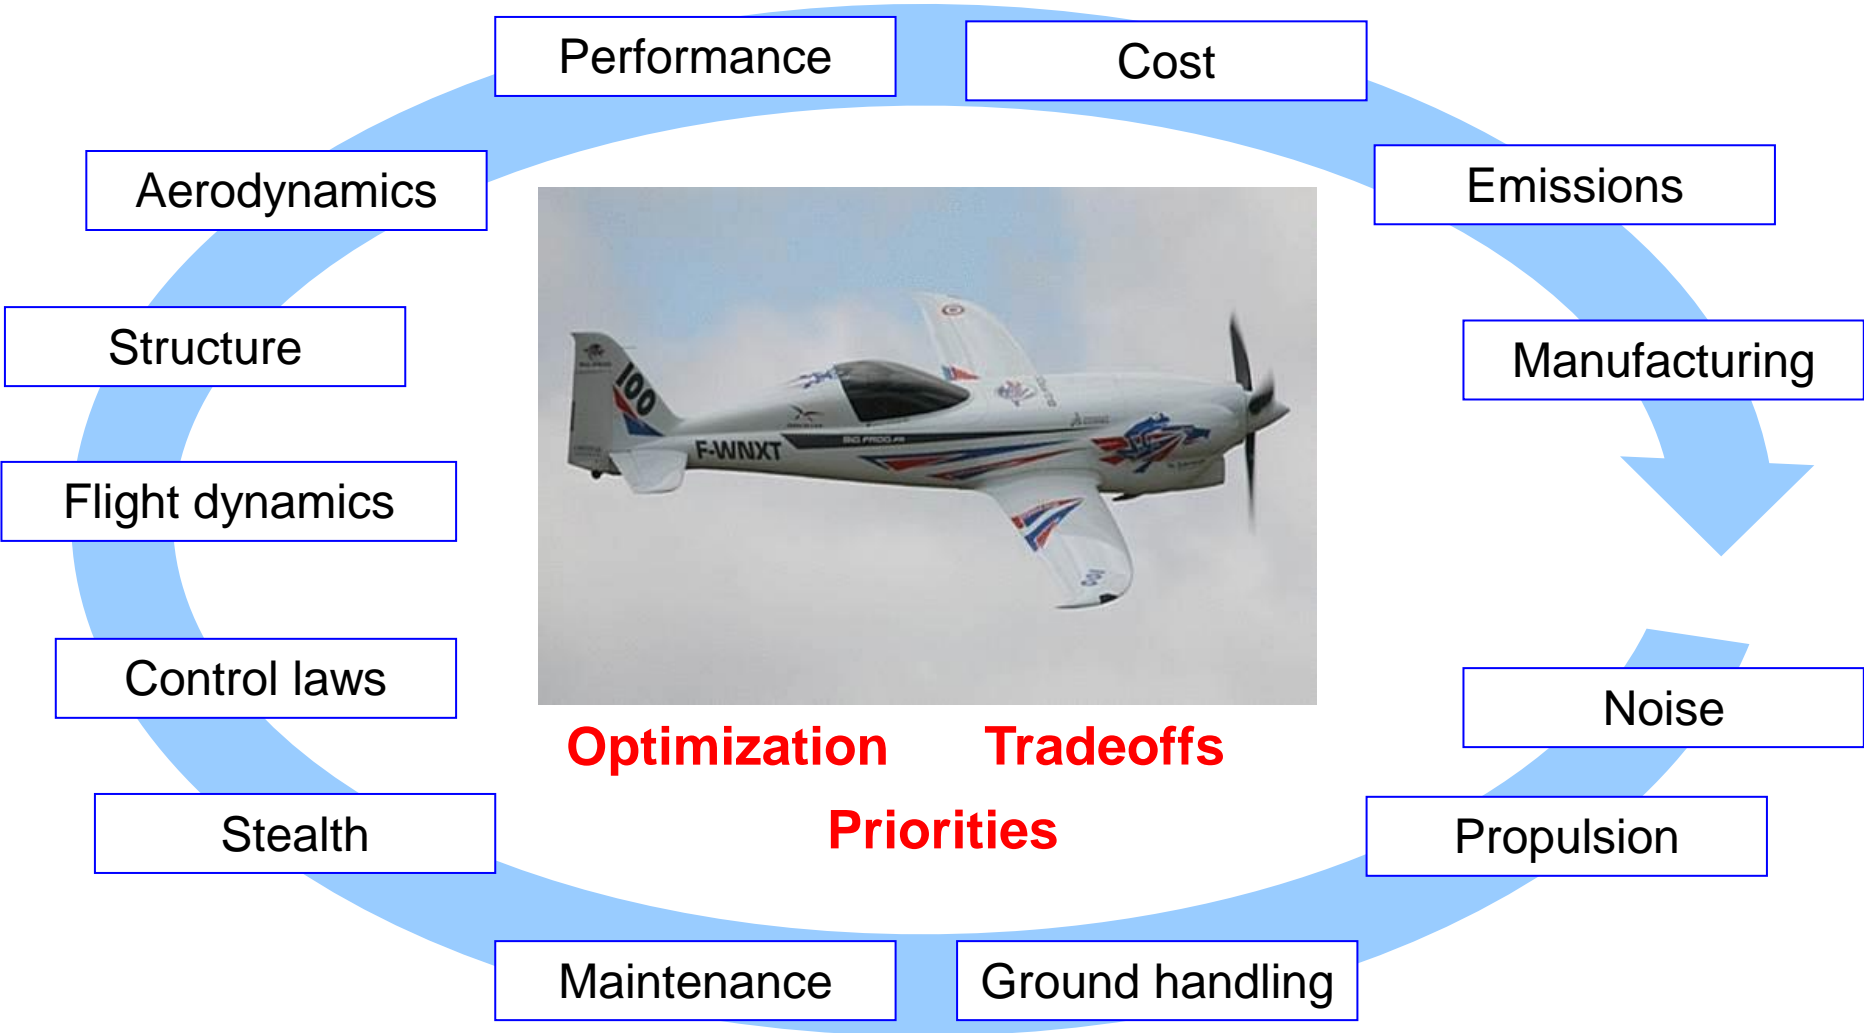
Performance

Cost

Emissions

Manufacturing

Noise

Propulsion

Ground handling

Maintenance

Stealth

Control laws

Flight dynamics

Structure

Aerodynamics

100

F-WNXT

Optimization Tradeoffs

Priorities